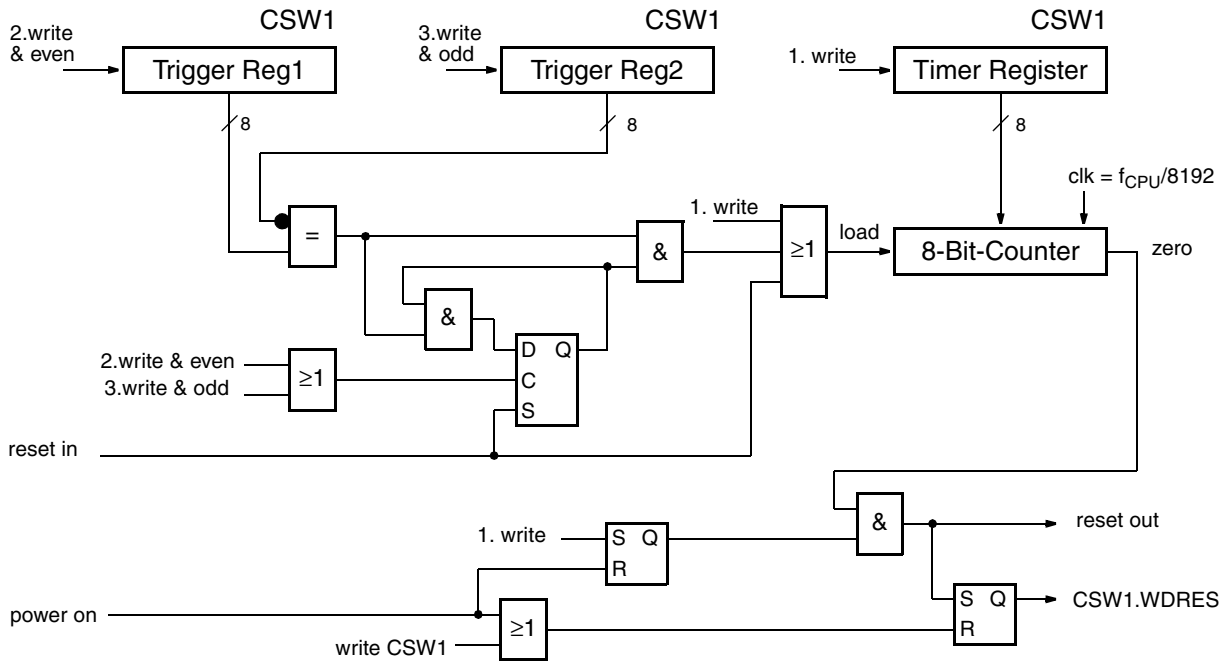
CSW1

2.write & even

Trigger Reg1

8

CSW1

3.write & odd

Trigger Reg2

8

CSW1

1. write

Timer Register

8

clk = $f_{CPU}/8192$

=

&

1. write

$\geq 1$

load

8-Bit-Counter

zero

&

D Q

C

S

2.write & even

3.write & odd

$\geq 1$

reset in

&

reset out

1. write

S Q

R

S Q

R

CSW1.WDRES

power on

write CSW1

$\geq 1$